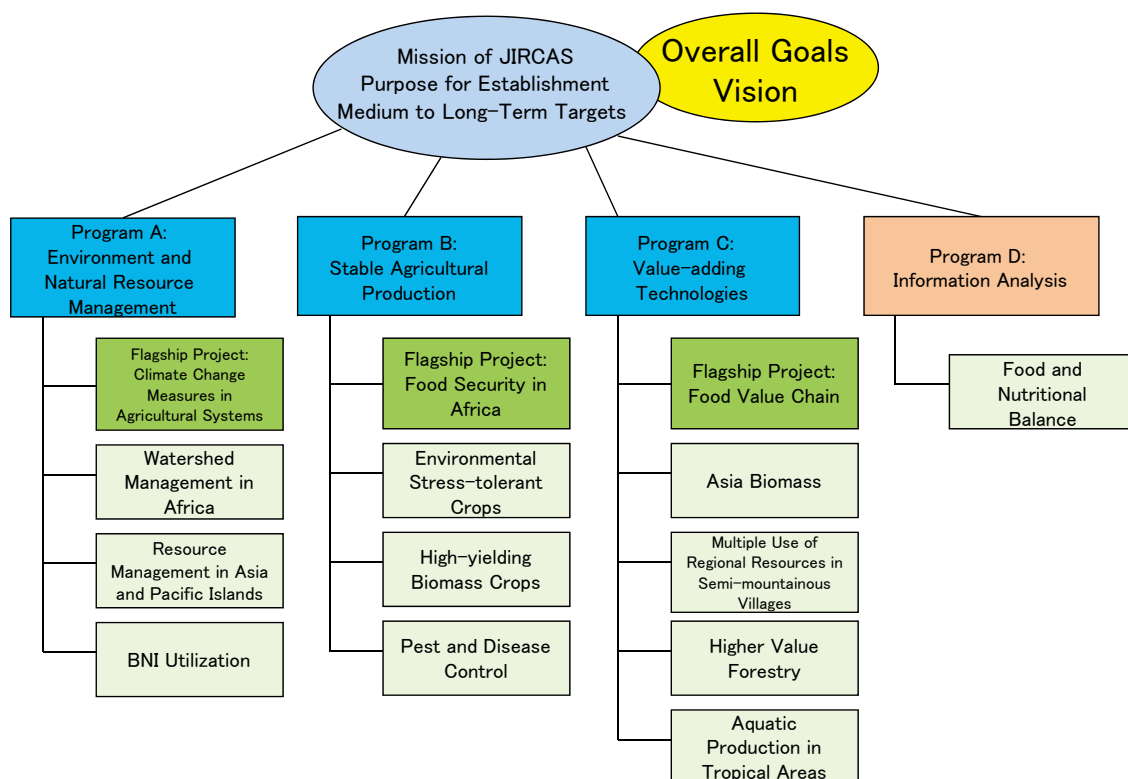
Mission of JIRCAS
Purpose for Establishment
Medium to Long-Term Targets

Overall Goals
Vision

Program A:
Environment and Natural Resource Management

Flagship Project: Climate Change Measures in Agricultural Systems

Watershed Management in Africa

Resource Management in Asia and Pacific Islands

BNI Utilization

Program B:
Stable Agricultural Production

Flagship Project: Food Security in Africa

Environmental Stress-tolerant Crops

High-yielding Biomass Crops

Pest and Disease Control

Program C:
Value-adding Technologies

Flagship Project: Food Value Chain

Asia Biomass

Multiple Use of Regional Resources in Semi-mountainous Villages

Higher Value Forestry

Aquatic Production in Tropical Areas

Program D:
Information Analysis

Food and Nutritional Balance